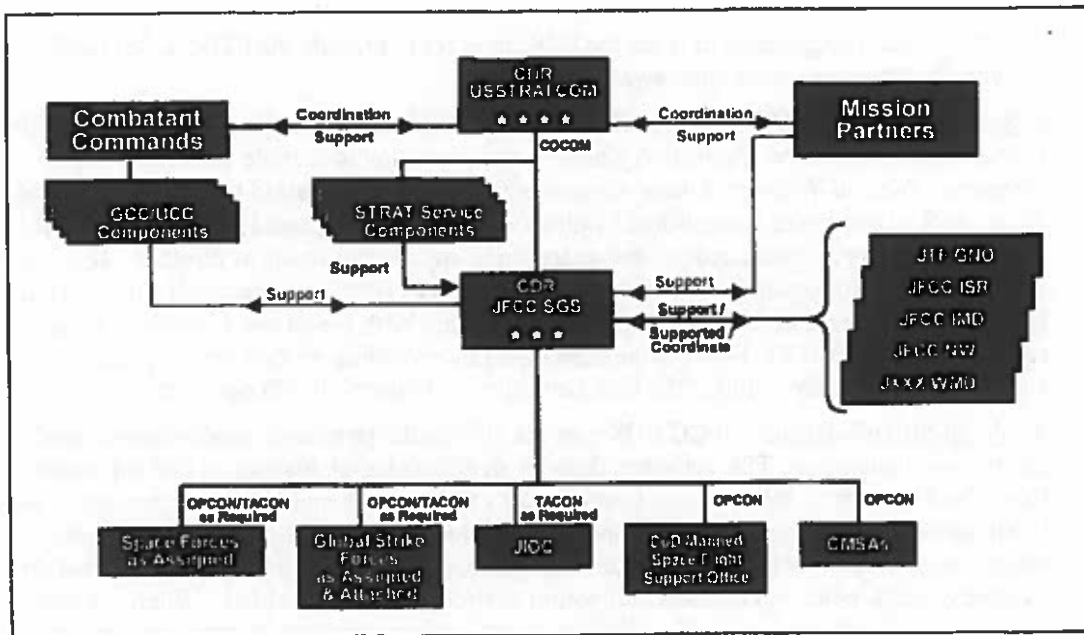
CDR USSTRATCOM

Combatant Commands

Coordination

Support

Coordination

Support

Mission Partners

COCOM

GCC/UCC Components

STRAT Service Components

Support

Support

CDR JFCC SGS

Support

Support / Supported / Coordinate

JTF-GNO

JFCC ISR

JFCC IMD

JFCC NW

JFCC WMD

OPCON/TACON as Required

OPCON/TACON as Required

TACON as Required

OPCON

OPCON

Space Forces as Assigned

Global Strike Forces as Assigned & Attached

JIOC

DoD Manned Space Flight Support Office

CMSAs